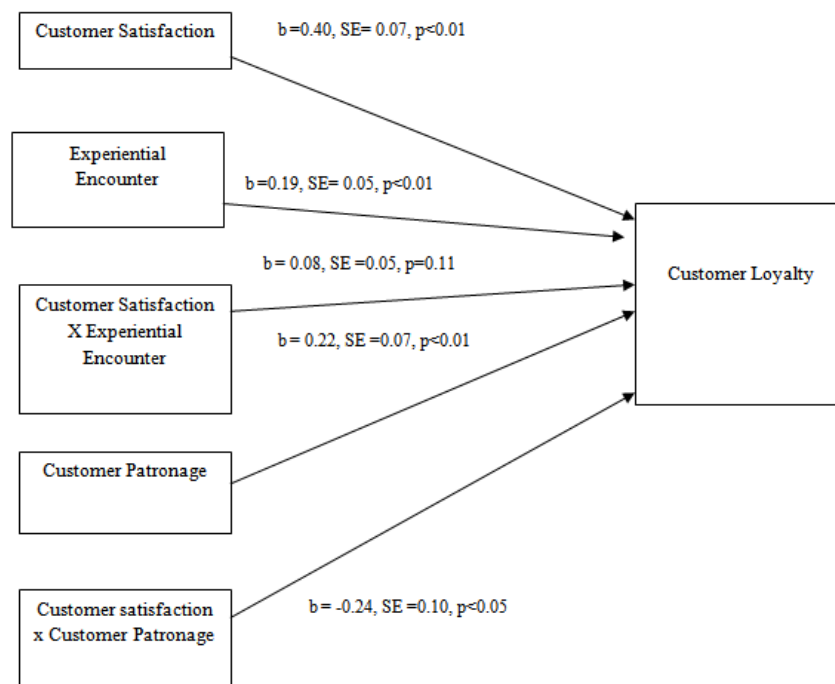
Customer Satisfaction

b =0.40, SE= 0.07, p<0.01

Experiential Encounter

b =0.19, SE= 0.05, p<0.01

b = 0.08, SE =0.05, p=0.11

Customer Loyalty

Customer Satisfaction X Experiential Encounter

b = 0.22, SE =0.07, p<0.01

Customer Patronage

Customer satisfaction x Customer Patronage

b = -0.24, SE =0.10, p<0.05